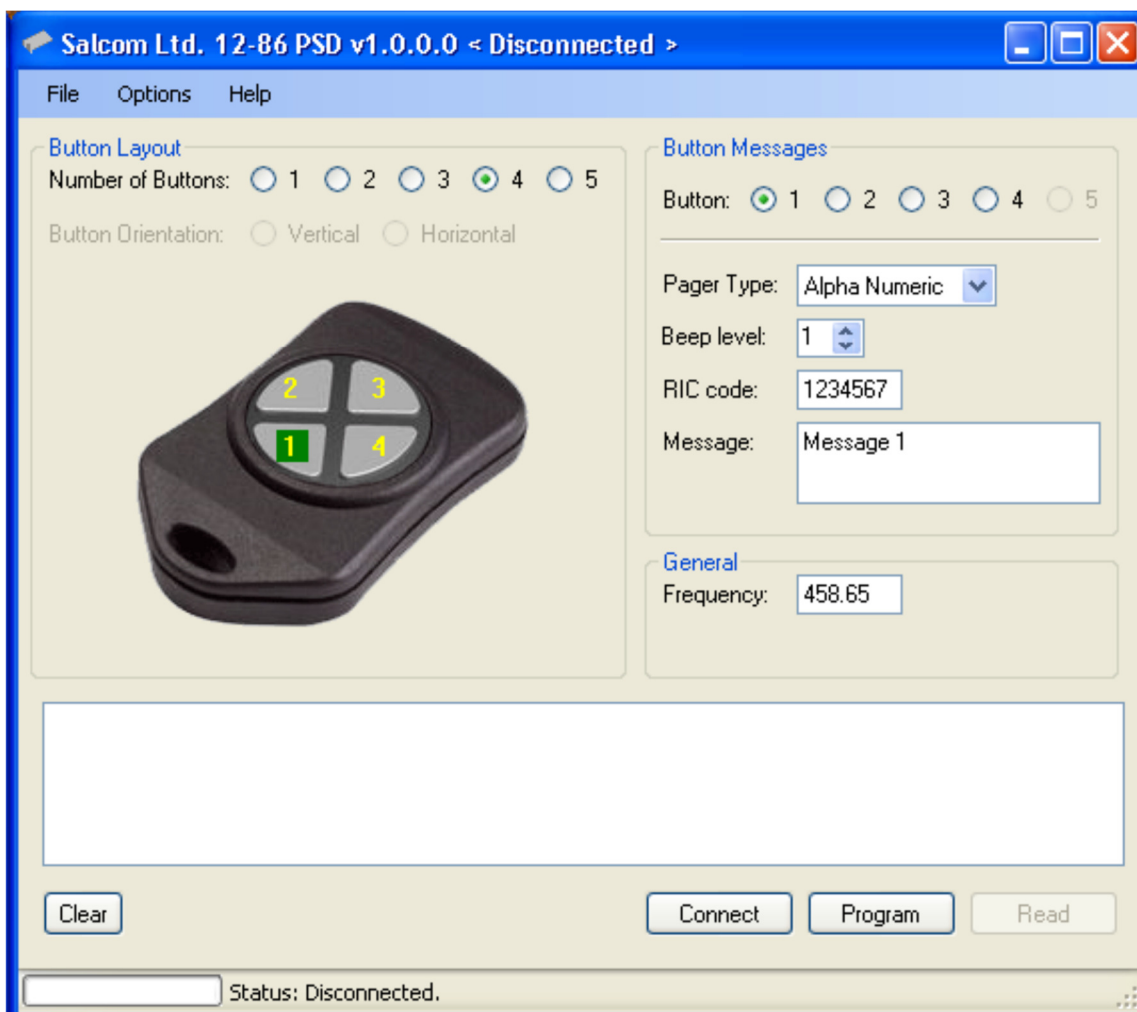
Salcom Ltd. 12-86 PSD v1.0.0.0 < Disconnected >

File Options Help

Button Layout
Number of Buttons: 1 2 3 4 5
Button Orientation: Vertical Horizontal

2 3
1 4

Button Messages
Button: 1 2 3 4 5

Pager Type: Alpha Numeric
Beep level: 1
RIC code: 1234567
Message: Message 1

General
Frequency: 458.65

Clear Connect Program Read

Status: Disconnected.